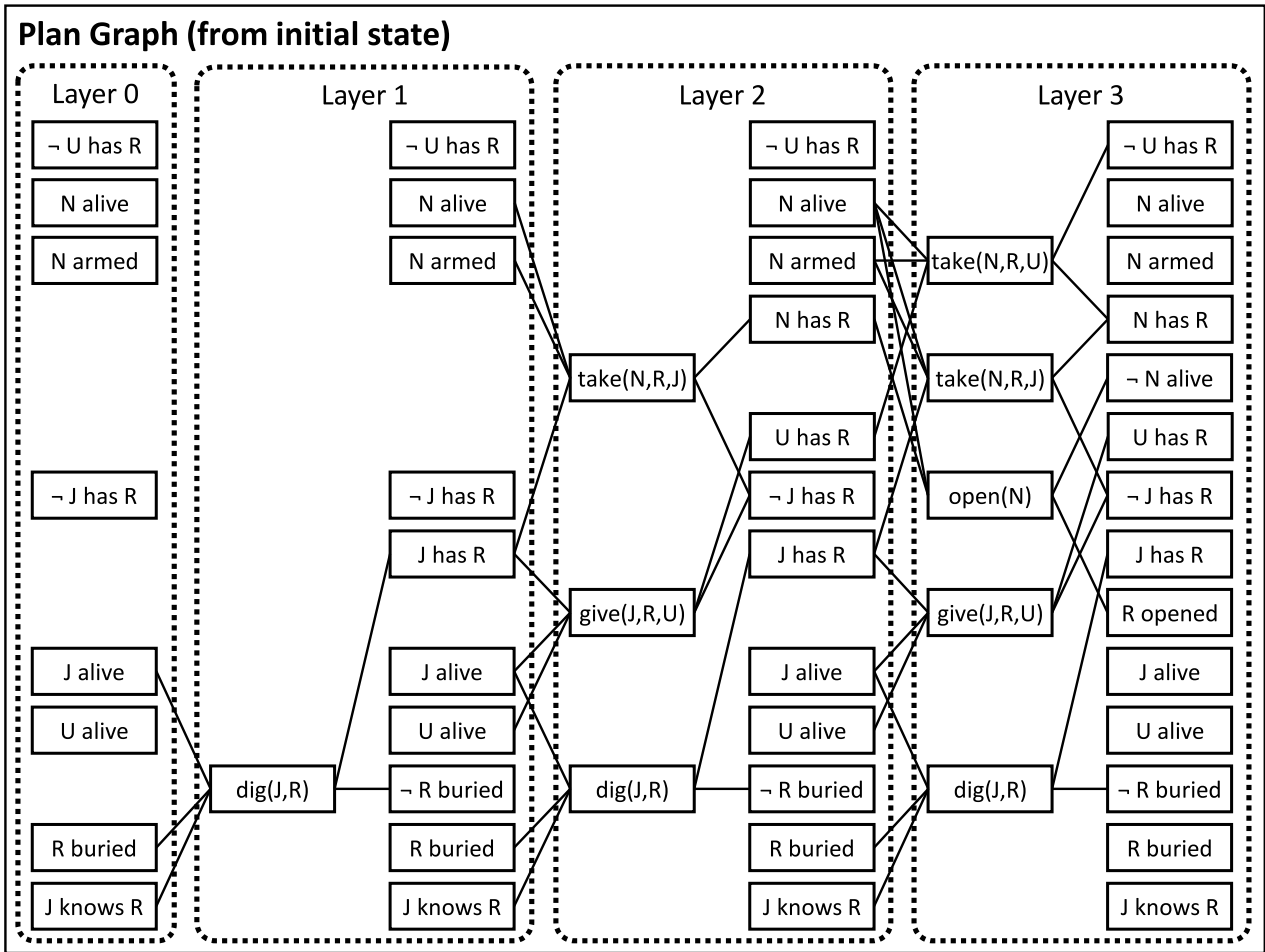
Plan Graph (from initial state)

Layer 0

¬ U has R
N alive
N armed
¬ J has R
J alive
U alive
R buried
J knows R

Layer 1

dig(J,R)

¬ U has R
N alive
N armed
¬ J has R
J has R
J alive
U alive
¬ R buried
R buried
J knows R

Layer 2

take(N,R,J)
give(J,R,U)
dig(J,R)

¬ U has R
N alive
N armed
N has R
U has R
¬ J has R
J has R
J alive
U alive
¬ R buried
R buried
J knows R

Layer 3

take(N,R,U)
take(N,R,J)
open(N)
give(J,R,U)
dig(J,R)

¬ U has R
N alive
N armed
N has R
¬ N alive
U has R
¬ J has R
J has R
R opened
J alive
U alive
¬ R buried
R buried
J knows R